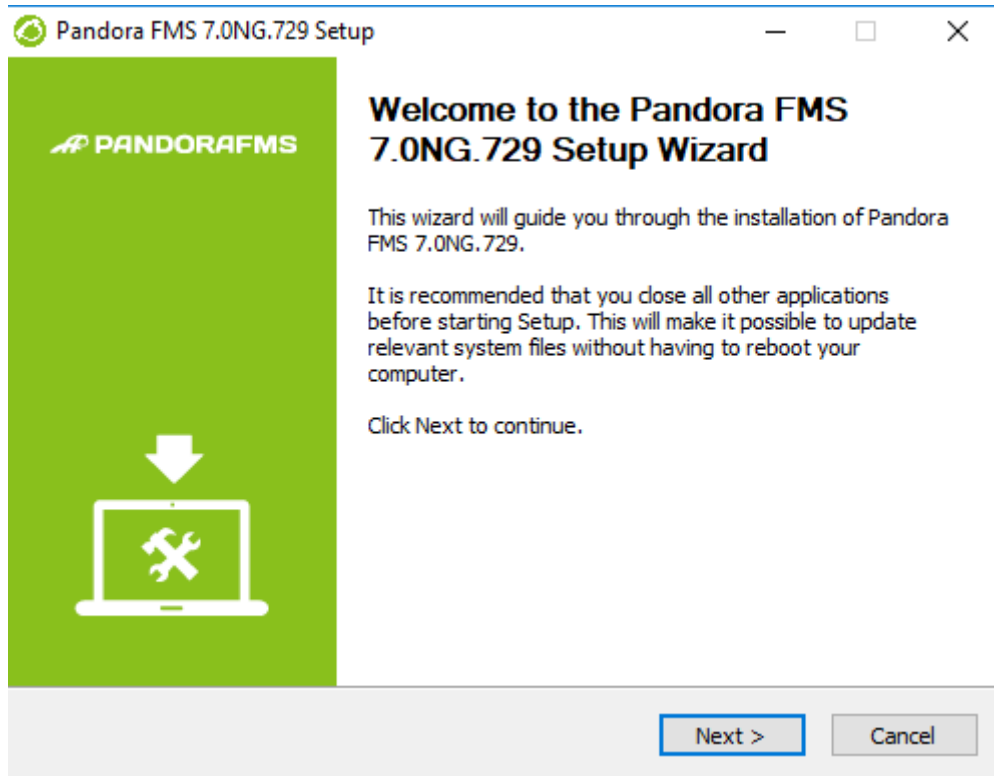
Pandora FMS 7.0NG.729 Setup

PANDORAFMS

Welcome to the Pandora FMS 7.0NG.729 Setup Wizard

This wizard will guide you through the installation of Pandora FMS 7.0NG.729.

It is recommended that you close all other applications before starting Setup. This will make it possible to update relevant system files without having to reboot your computer.

Click Next to continue.

Next >

Cancel